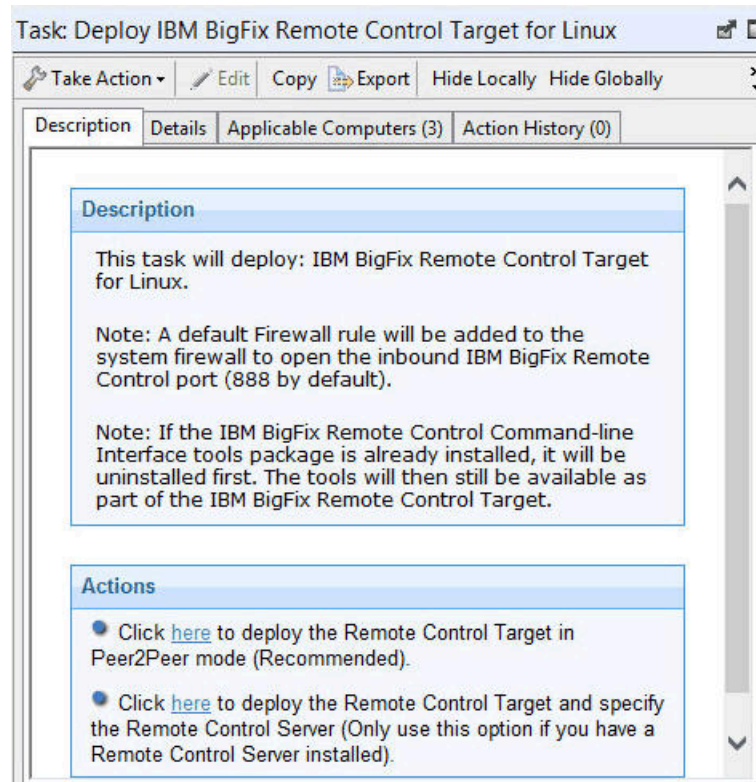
Task: Deploy IBM BigFix Remote Control Target for Linux

Take Action ▾ | Edit | Copy | Export | Hide Locally | Hide Globally

Description | Details | Applicable Computers (3) | Action History (0)

Description

This task will deploy: IBM BigFix Remote Control Target for Linux.

Note: A default Firewall rule will be added to the system firewall to open the inbound IBM BigFix Remote Control port (888 by default).

Note: If the IBM BigFix Remote Control Command-line Interface tools package is already installed, it will be uninstalled first. The tools will then still be available as part of the IBM BigFix Remote Control Target.

Actions

Click here to deploy the Remote Control Target in Peer2Peer mode (Recommended).

Click here to deploy the Remote Control Target and specify the Remote Control Server (Only use this option if you have a Remote Control Server installed).